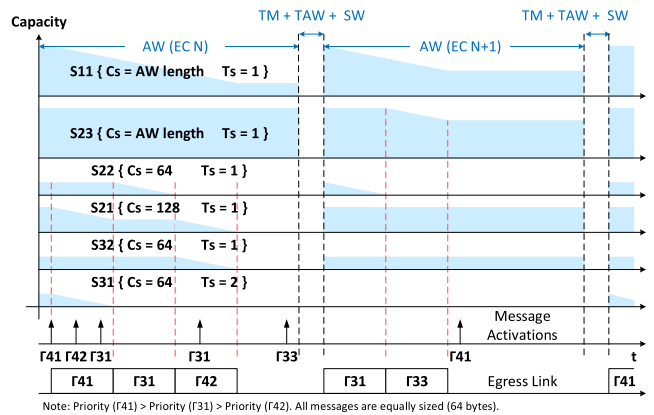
Capacity

TM + TAW + SW

TM + TAW + SW

AW (EC N)

AW (EC N+1)

S11 { Cs = AW length Ts = 1 }

S23 { Cs = AW length Ts = 1 }

S22 { Cs = 64 Ts = 1 }

S21 { Cs = 128 Ts = 1 }

S32 { Cs = 64 Ts = 1 }

S31 { Cs = 64 Ts = 2 }

Message Activations

Γ41 Γ42 Γ31 Γ31 Γ33 Γ41 t

| Γ41 | Γ31 | Γ42 | Γ31 | Γ33 | Egress Link | Γ41 |
|---|---|---|---|---|---|---|

Note: Priority (Γ41) > Priority (Γ31) > Priority (Γ42). All messages are equally sized (64 bytes).